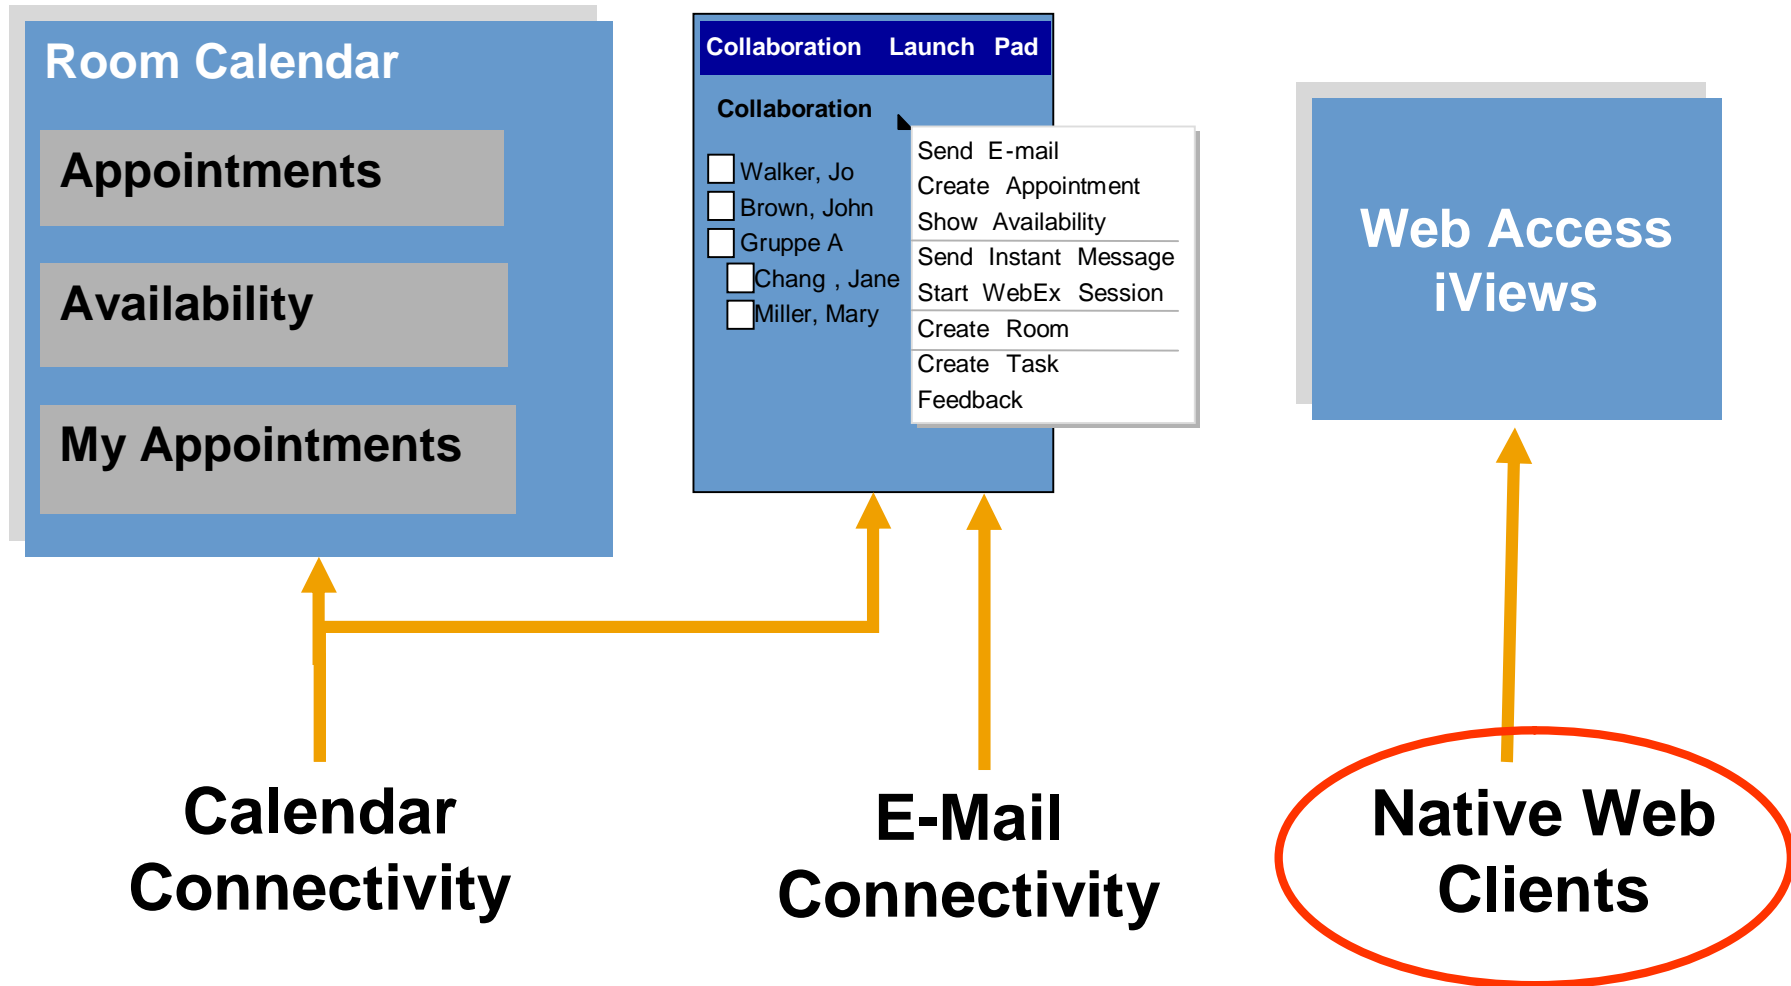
Room Calendar

Appointments

Availability

My Appointments

Collaboration Launch Pad

Collaboration

Walker, Jo
Brown, John
Gruppe A
Chang , Jane
Miller, Mary

Send E-mail
Create Appointment
Show Availability
Send Instant Message
Start WebEx Session
Create Room
Create Task
Feedback

Web Access iViews

Calendar Connectivity

E-Mail Connectivity

Native Web Clients